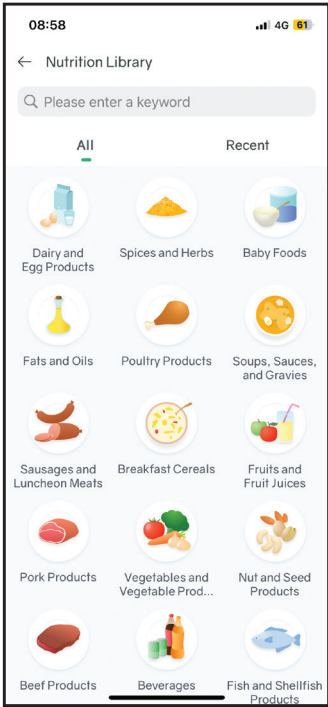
08:58

4G 61

← Nutrition Library

Please enter a keyword

All

Recent

Dairy and Egg Products

Spices and Herbs

Baby Foods

Fats and Oils

Poultry Products

Soups, Sauces, and Gravies

Sausages and Luncheon Meats

Breakfast Cereals

Fruits and Fruit Juices

Pork Products

Vegetables and Vegetable Prod...

Nut and Seed Products

Beef Products

Beverages

Fish and Shellfish Products